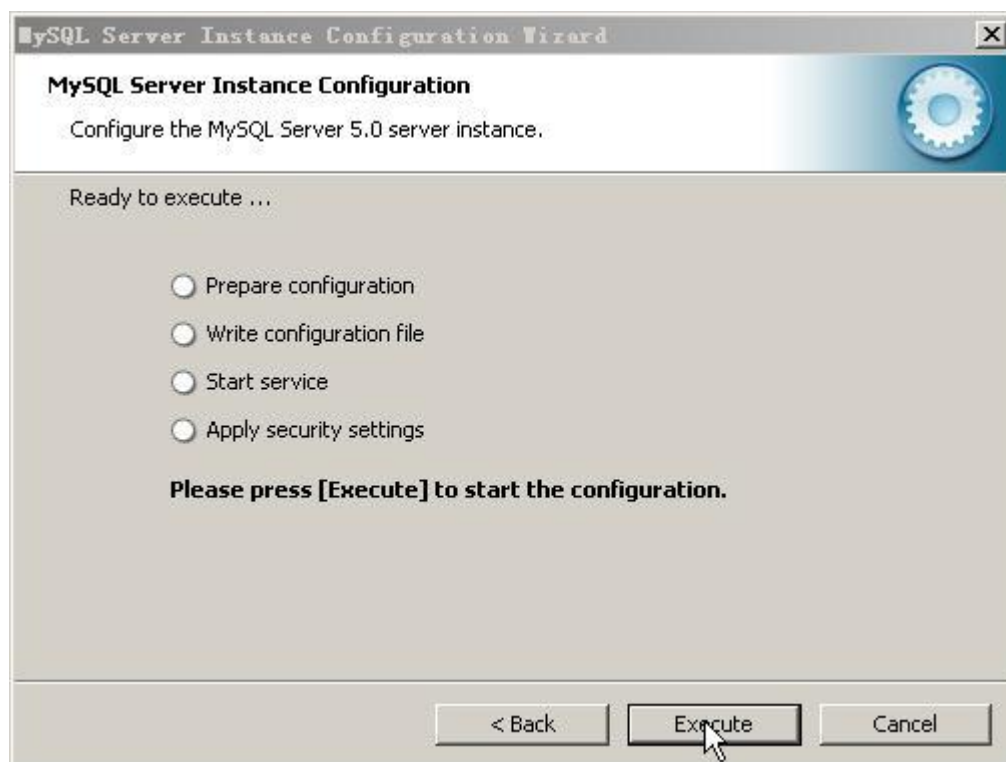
MySQL Server Instance Configuration Wizard

MySQL Server Instance Configuration

Configure the MySQL Server 5.0 server instance.

Ready to execute ...

Prepare configuration

Write configuration file

Start service

Apply security settings

Please press [Execute] to start the configuration.

< Back

Execute

Cancel